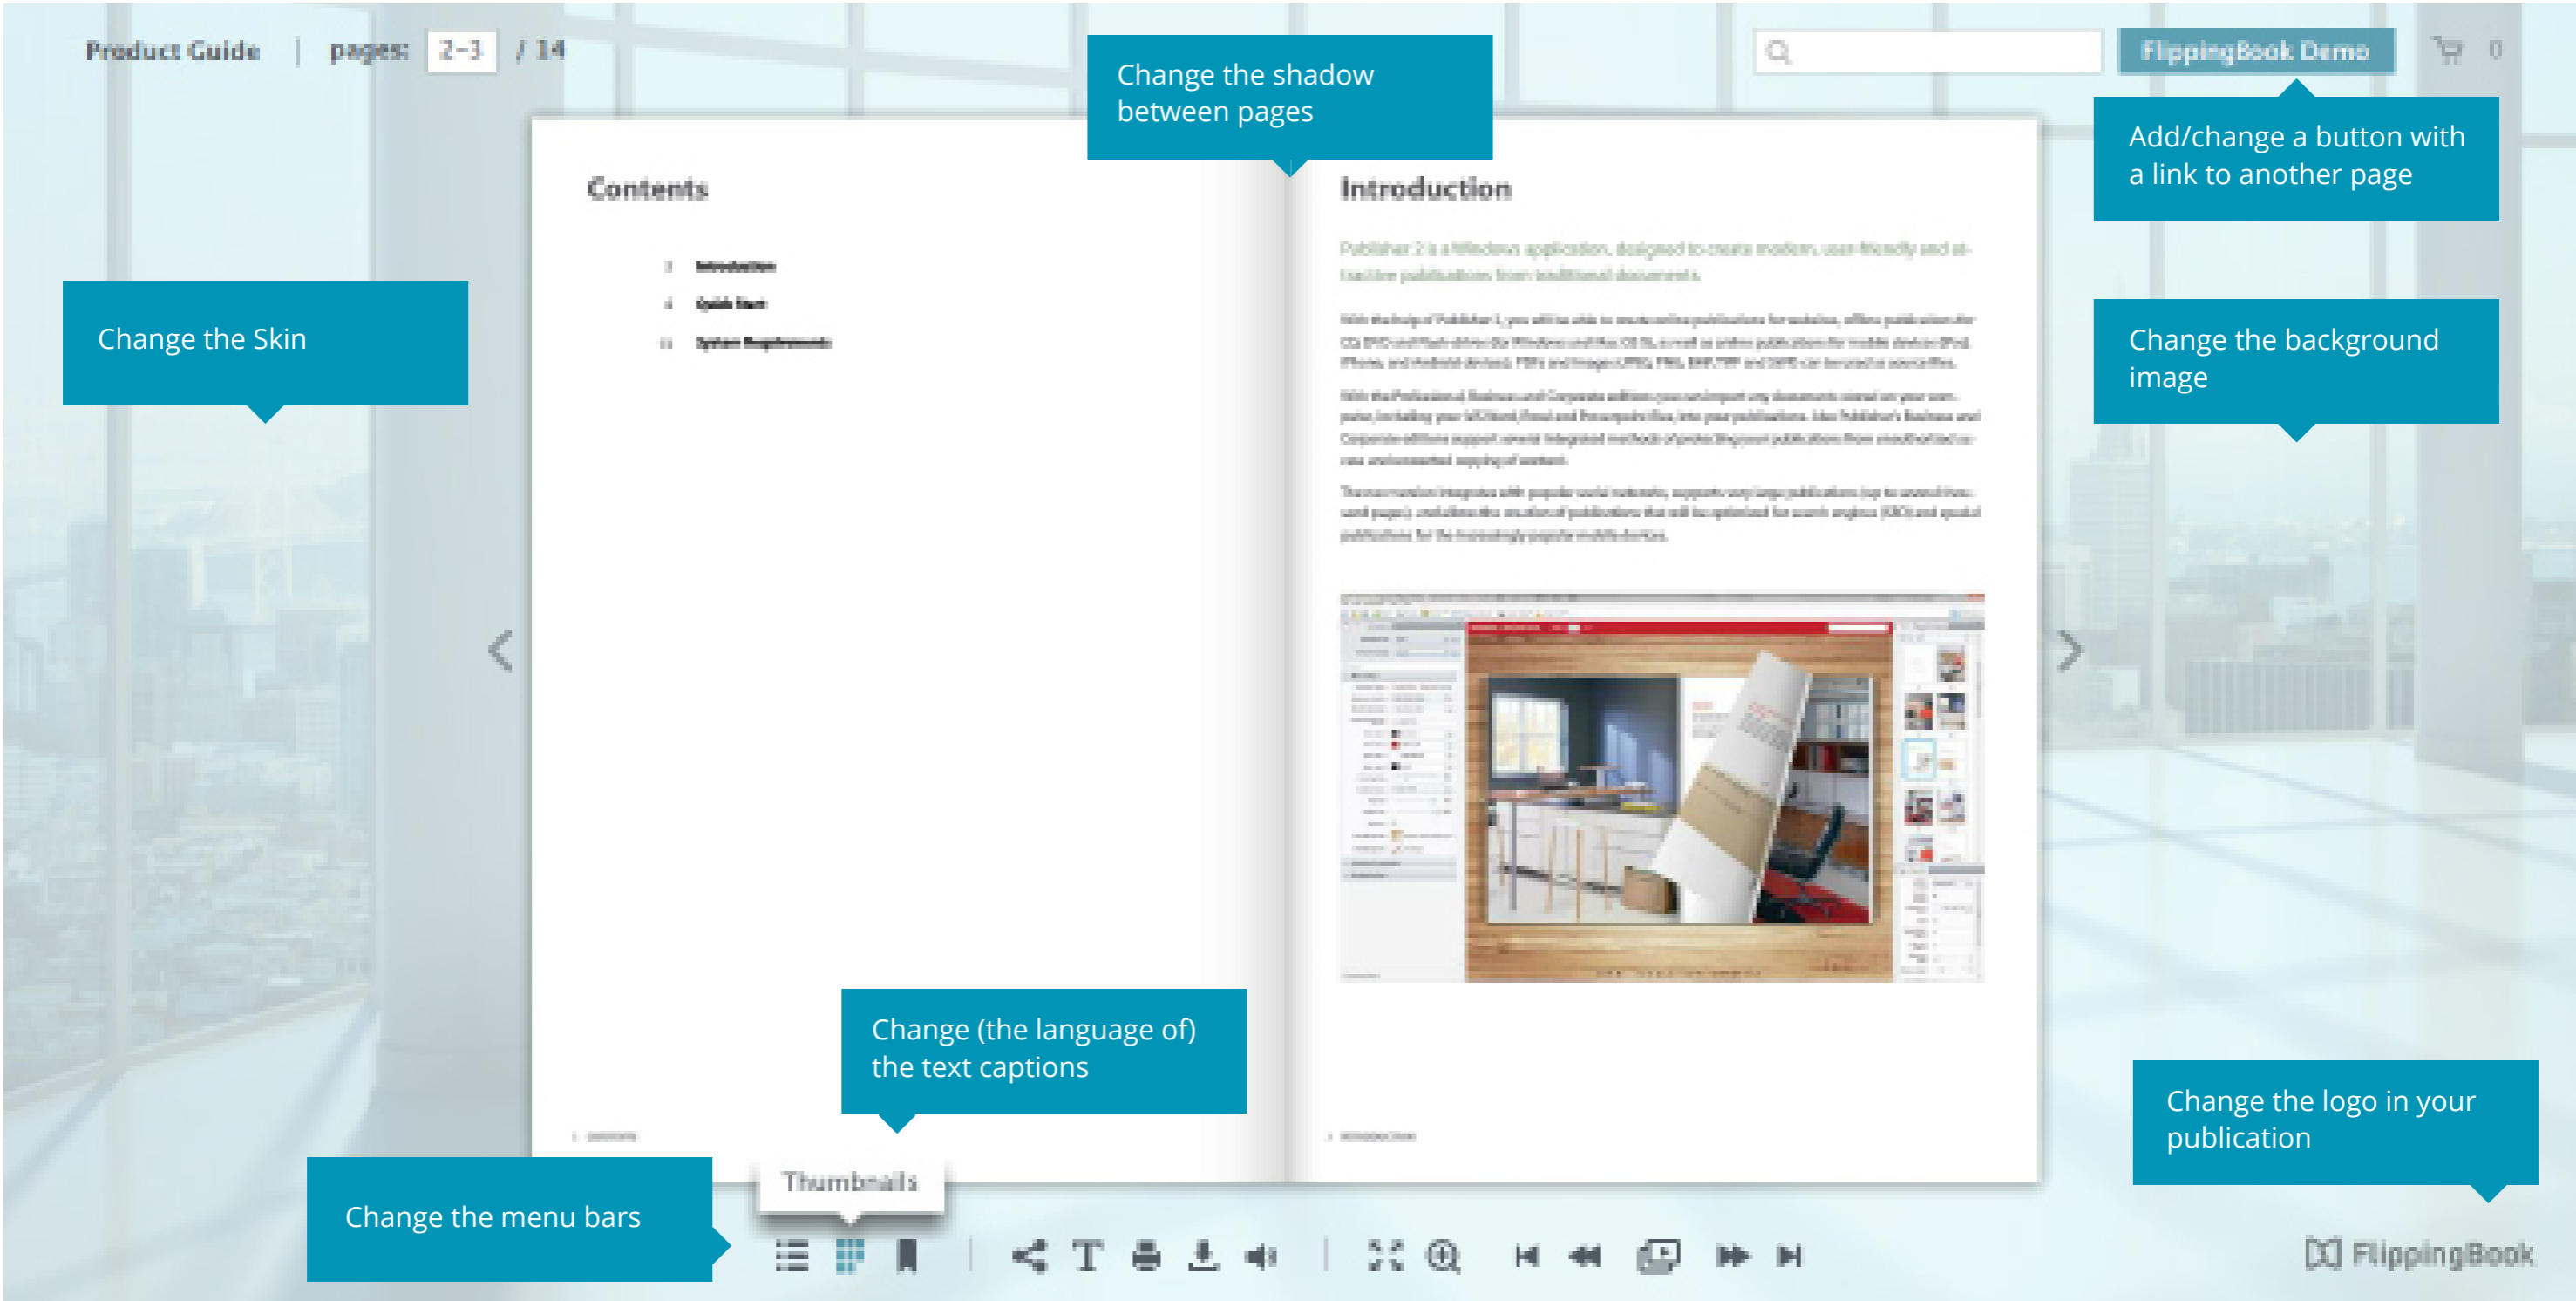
Product Guide | pages: 2-3 / 14

Change the shadow between pages

FlippingBook Demo

0

Add/change a button with a link to another page

Contents

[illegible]

Introduction

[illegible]

Change the Skin

Change the background image

Change (the language of) the text captions

Change the logo in your publication

Change the menu bars

Thumbnails

FlippingBook